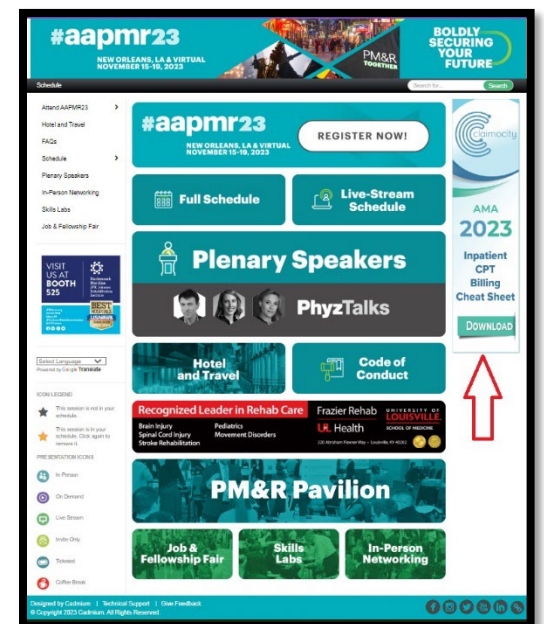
#aapmr23
NEW ORLEANS, LA & VIRTUAL
NOVEMBER 15-18, 2023

PM&R TOGETHER

BOLDLY SECURING YOUR FUTURE

Schedule

Search for... Search

Attend AAPMR23
Hotel and Travel
FAQs
Schedule
Plenary Speakers
In-Person Networking
Skills Labs
Job & Fellowship Fair

VISIT US AT BOOTH 525

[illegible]

Select Language
Powered by Google Translate

ICON LEGEND
This session is not in your schedule.
This session is in your schedule. Click again to remove it.

PRESENTATION ICONS
In Person
On Demand
Live Stream
Invite Only
Ticketed
Coffee Break

#aapmr23
NEW ORLEANS, LA & VIRTUAL
NOVEMBER 15-18, 2023

REGISTER NOW!

Full Schedule

Live-Stream Schedule

Plenary Speakers

PhyzTalks

Hotel and Travel

Code of Conduct

Recognized Leader in Rehab Care
Brain Injury
Spinal Cord Injury
Stroke Rehabilitation
Pediatrics
Movement Disorders
Frazier Rehab
UofL Health
UNIVERSITY OF LOUISVILLE
SCHOOL OF MEDICINE
220 Abraham Flexner Way – Louisville, KY 40202

PM&R Pavilion

Job & Fellowship Fair

Skills Labs

In-Person Networking

Claimocity

AMA 2023

Inpatient CPT Billing Cheat Sheet

DOWNLOAD

Designed by Cadmium | Technical Support | Give Feedback
© Copyright 2023 Cadmium. All Rights Reserved.